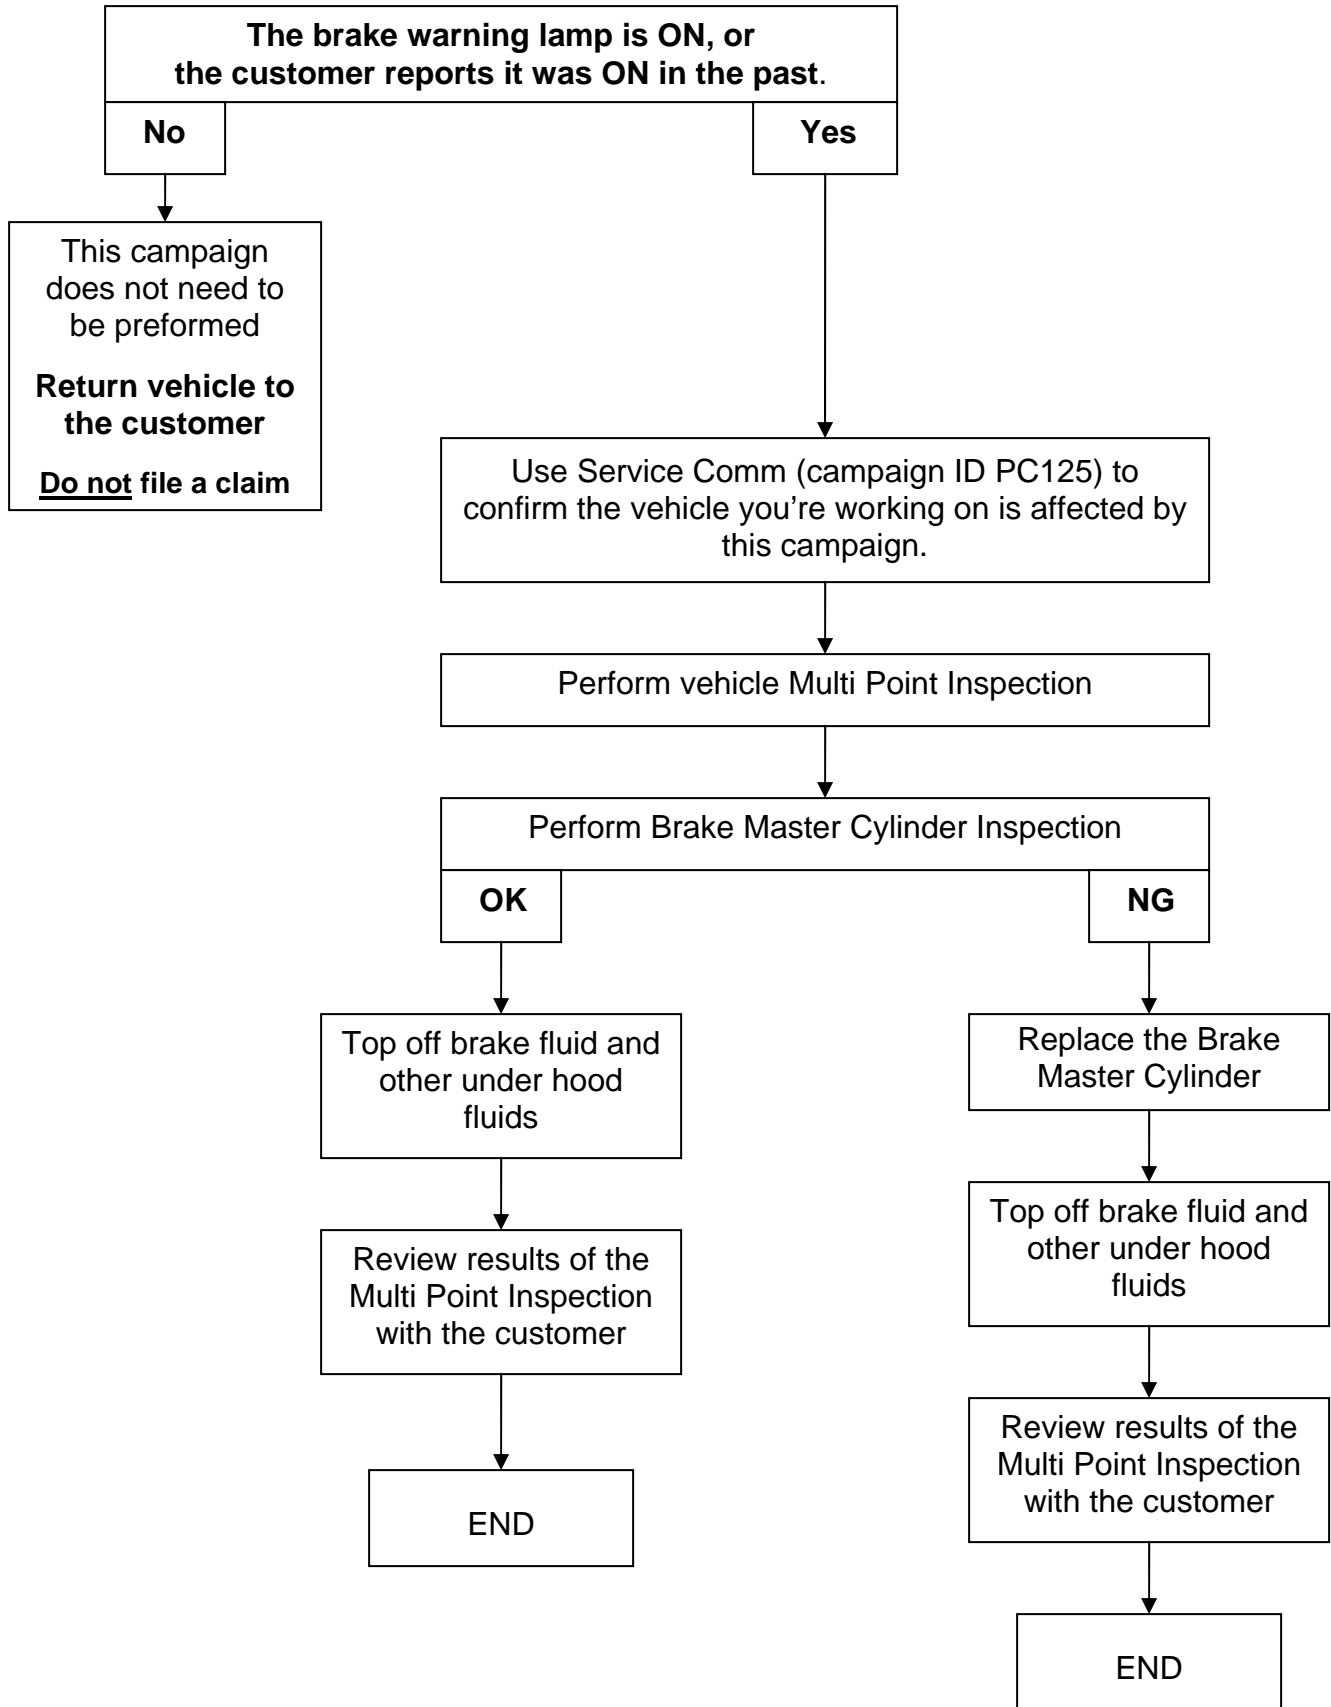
The brake warning lamp is ON, or the customer reports it was ON in the past.

No

Yes

This campaign does not need to be preformed

Return vehicle to the customer

Do not file a claim

Use Service Comm (campaign ID PC125) to confirm the vehicle you're working on is affected by this campaign.

Perform vehicle Multi Point Inspection

Perform Brake Master Cylinder Inspection

OK

NG

Top off brake fluid and other under hood fluids

Review results of the Multi Point Inspection with the customer

END

Replace the Brake Master Cylinder

Top off brake fluid and other under hood fluids

Review results of the Multi Point Inspection with the customer

END